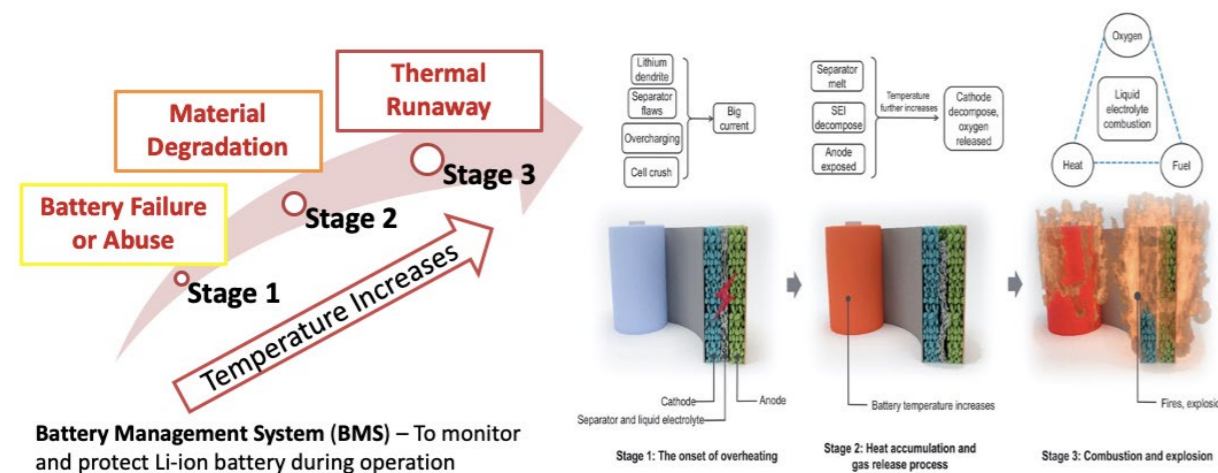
Thermal Runaway

Material Degradation

Battery Failure or Abuse

Stage 3

Stage 2

Stage 1

Temperature Increases

Battery Management System (BMS) – To monitor and protect Li-ion battery during operation

Lithium dendrite

Separator flaws

Overcharging

Cell crush

Big current

Separator melt

SEI decompose

Anode exposed

Temperature further increases

Cathode decompose, oxygen released

Oxygen

Liquid electrolyte combustion

Heat

Fuel

Cathode

Separator and liquid electrolyte

Anode

Battery temperature increases

Fires, explosio

Stage 1: The onset of overheating

Stage 2: Heat accumulation and gas release process

Stage 3: Combustion and explosion